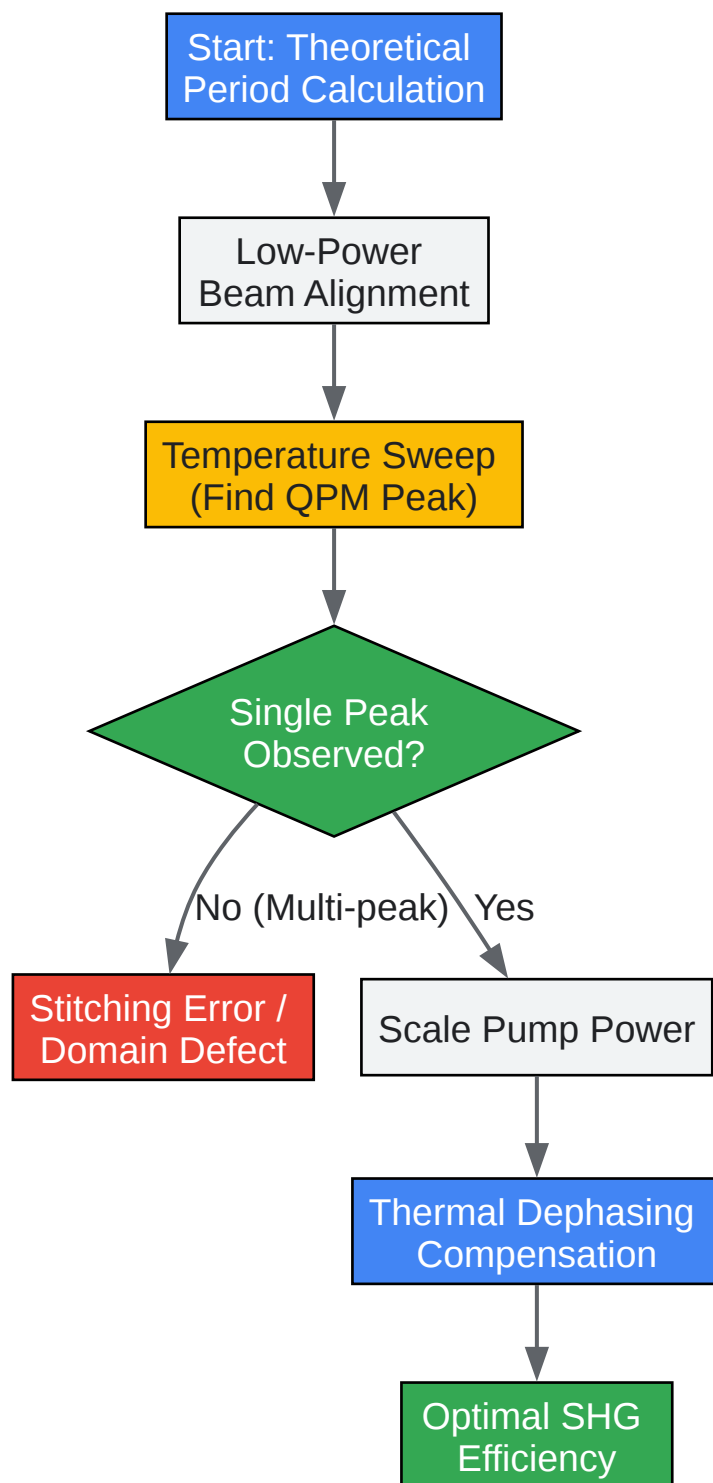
Start: Theoretical Period Calculation

Low-Power Beam Alignment

Temperature Sweep (Find QPM Peak)

Single Peak Observed?

No (Multi-peak)

Yes

Stitching Error / Domain Defect

Scale Pump Power

Thermal Dephasing Compensation

Optimal SHG Efficiency